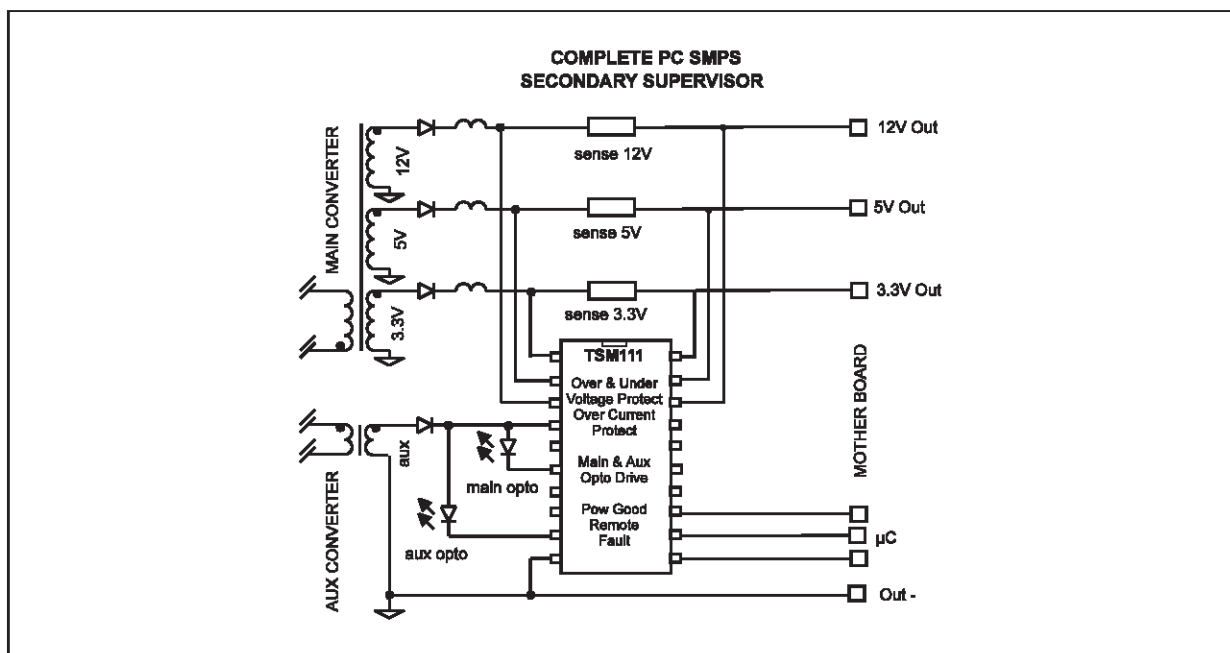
COMPLETE PC SMPS
SECONDARY SUPERVISOR

MAIN CONVERTER

12V

5V

3.3V

sense 12V

12V Out

sense 5V

5V Out

sense 3.3V

3.3V Out

TSM111

Over & Under Voltage Protect
Over Current Protect

Main & Aux Opto Drive

Pow Good
Remote
Fault

MOTHER BOARD

AUX CONVERTER

aux

main opto

aux opto

μC

Out -